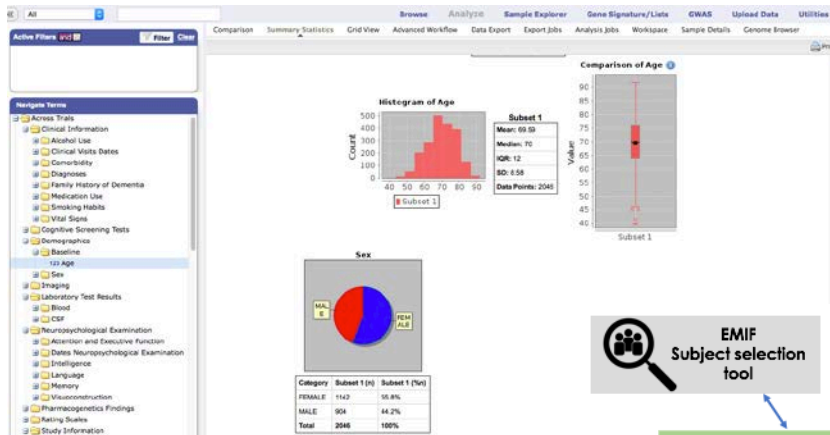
All

Browse Analyze Sample Explorer Gene Signature/Lists GWAS Upload Data Utilities

Active Filters and Filter Clear

Comparison Summary Statistics Grid View Advanced Workflow Data Export Export Jobs Analysis Jobs Workspace Sample Details Genome Browser

Navigate Terms

Across Trials
Clinical Information
Alcohol Use
Clinical Visits Dates
Comorbidity
Diagnoses
Family History of Dementia
Medication Use
Smoking Habits
Vital Signs
Cognitive Screening Tests
Demographics
Baseline
123 Age
Sex
Imaging
Laboratory Test Results
Blood
CSF
Neuropsychological Examination
Attention and Executive Function
Dates Neuropsychological Examination
Intelligence
Language
Memory
Visuoconstruction
Pharmacogenetics Findings
Rating Scales
Study Information

Histogram of Age

Count
500
400
300
200
100
0
40 50 60 70 80 90
Subset 1

Subset 1
Mean: 69.59
Median: 70
IQR: 12
SD: 8.58
Data Points: 2046

Comparison of Age

Value
90
85
80
75
70
65
60
55
50
45
40
Subset 1

Sex

MALE
FEMALE

| Category | Subset 1 (n) | Subset 1 (%n) |
|---|---|---|
| FEMALE | 1142 | 55.8% |
| MALE | 904 | 44.2% |
| Total | 2046 | 100% |

EMIF
Subject selection
tool